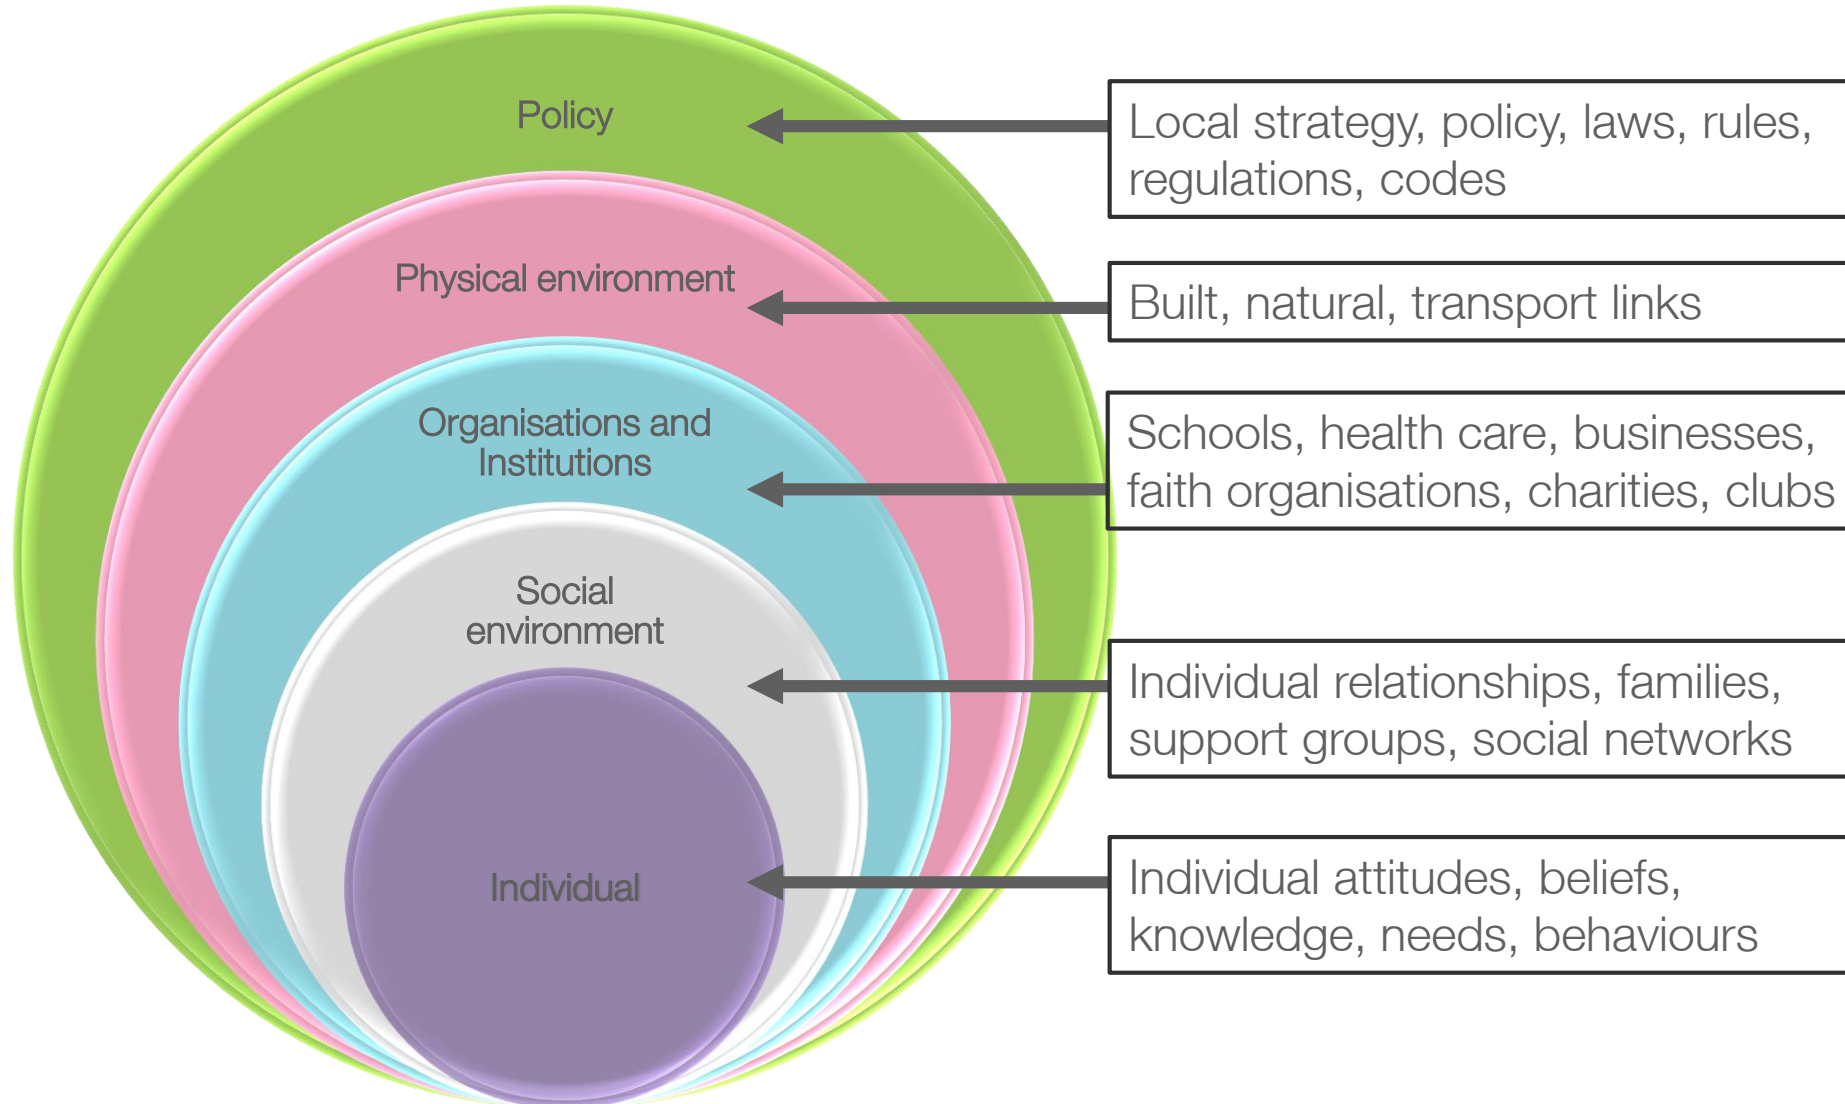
Policy

Local strategy, policy, laws, rules, regulations, codes

Physical environment

Built, natural, transport links

Organisations and Institutions

Schools, health care, businesses, faith organisations, charities, clubs

Social environment

Individual relationships, families, support groups, social networks

Individual

Individual attitudes, beliefs, knowledge, needs, behaviours